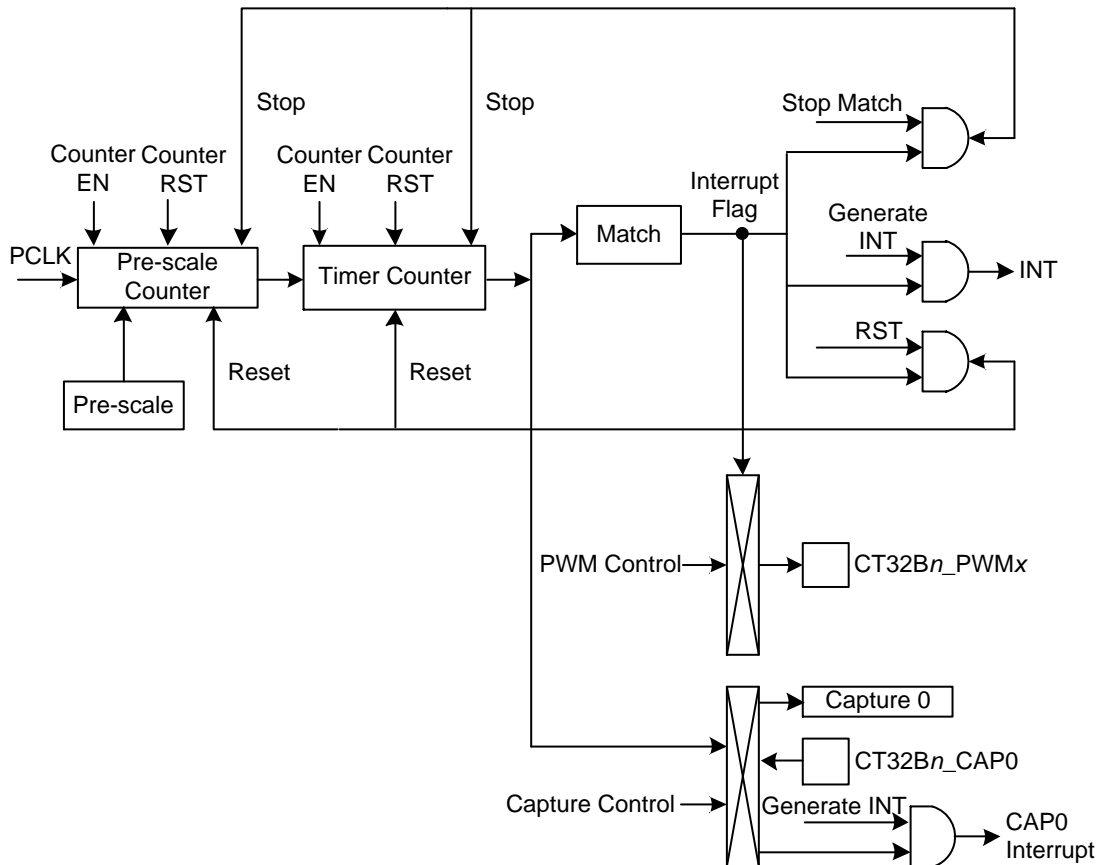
Stop

Stop

Stop Match

Counter EN

Counter RST

Counter EN

Counter RST

Interrupt Flag

Generate INT

PCLK

Pre-scale Counter

Timer Counter

Match

INT

RST

Reset

Reset

Pre-scale

PWM Control

CT32B*n*_PWM*x*

Capture 0

CT32B*n*_CAP0

Capture Control

Generate INT

CAP0 Interrupt